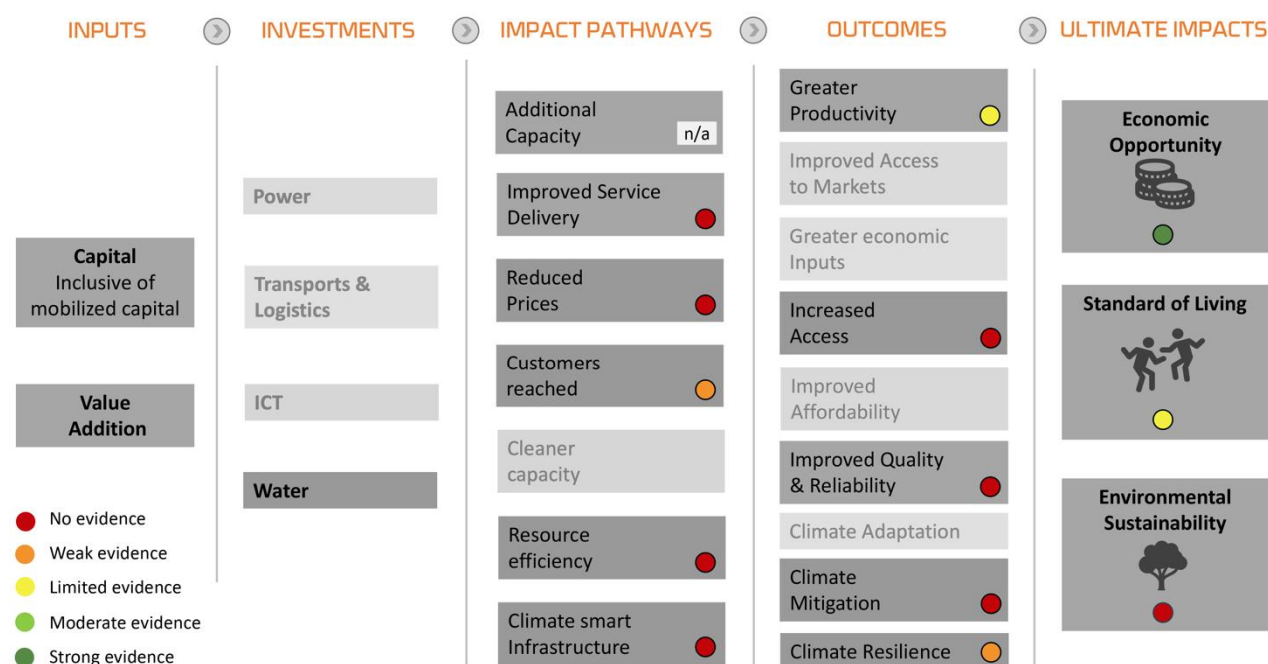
INPUTS

Capital
Inclusive of mobilized capital

Value Addition

No evidence
Weak evidence
Limited evidence
Moderate evidence
Strong evidence

INVESTMENTS

Power

Transports & Logistics

ICT

Water

IMPACT PATHWAYS

Additional Capacity n/a

Improved Service Delivery

Reduced Prices

Customers reached

Cleaner capacity

Resource efficiency

Climate smart Infrastructure

OUTCOMES

Greater Productivity

Improved Access to Markets

Greater economic Inputs

Increased Access

Improved Affordability

Improved Quality & Reliability

Climate Adaptation

Climate Mitigation

Climate Resilience

ULTIMATE IMPACTS

Economic Opportunity

Standard of Living

Environmental Sustainability